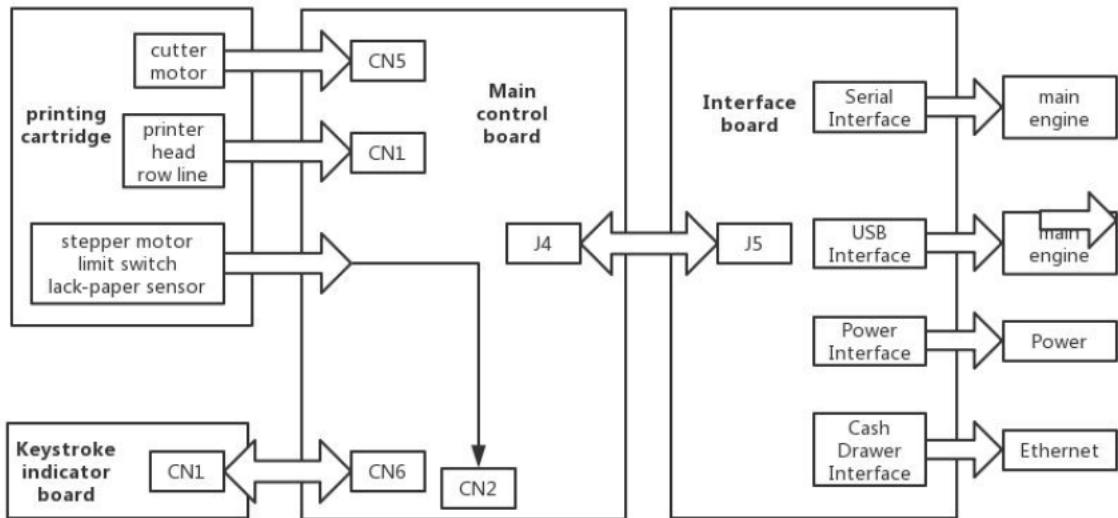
printing cartridge

cutter motor

CN5

printer head row line

CN1

stepper motor limit switch lack-paper sensor

Main control board

J4

J5

Interface board

Serial Interface

main engine

USB Interface

main engine

Power Interface

Power

Cash Drawer Interface

Ethernet

Keystroke indicator board

CN1

CN6

CN2